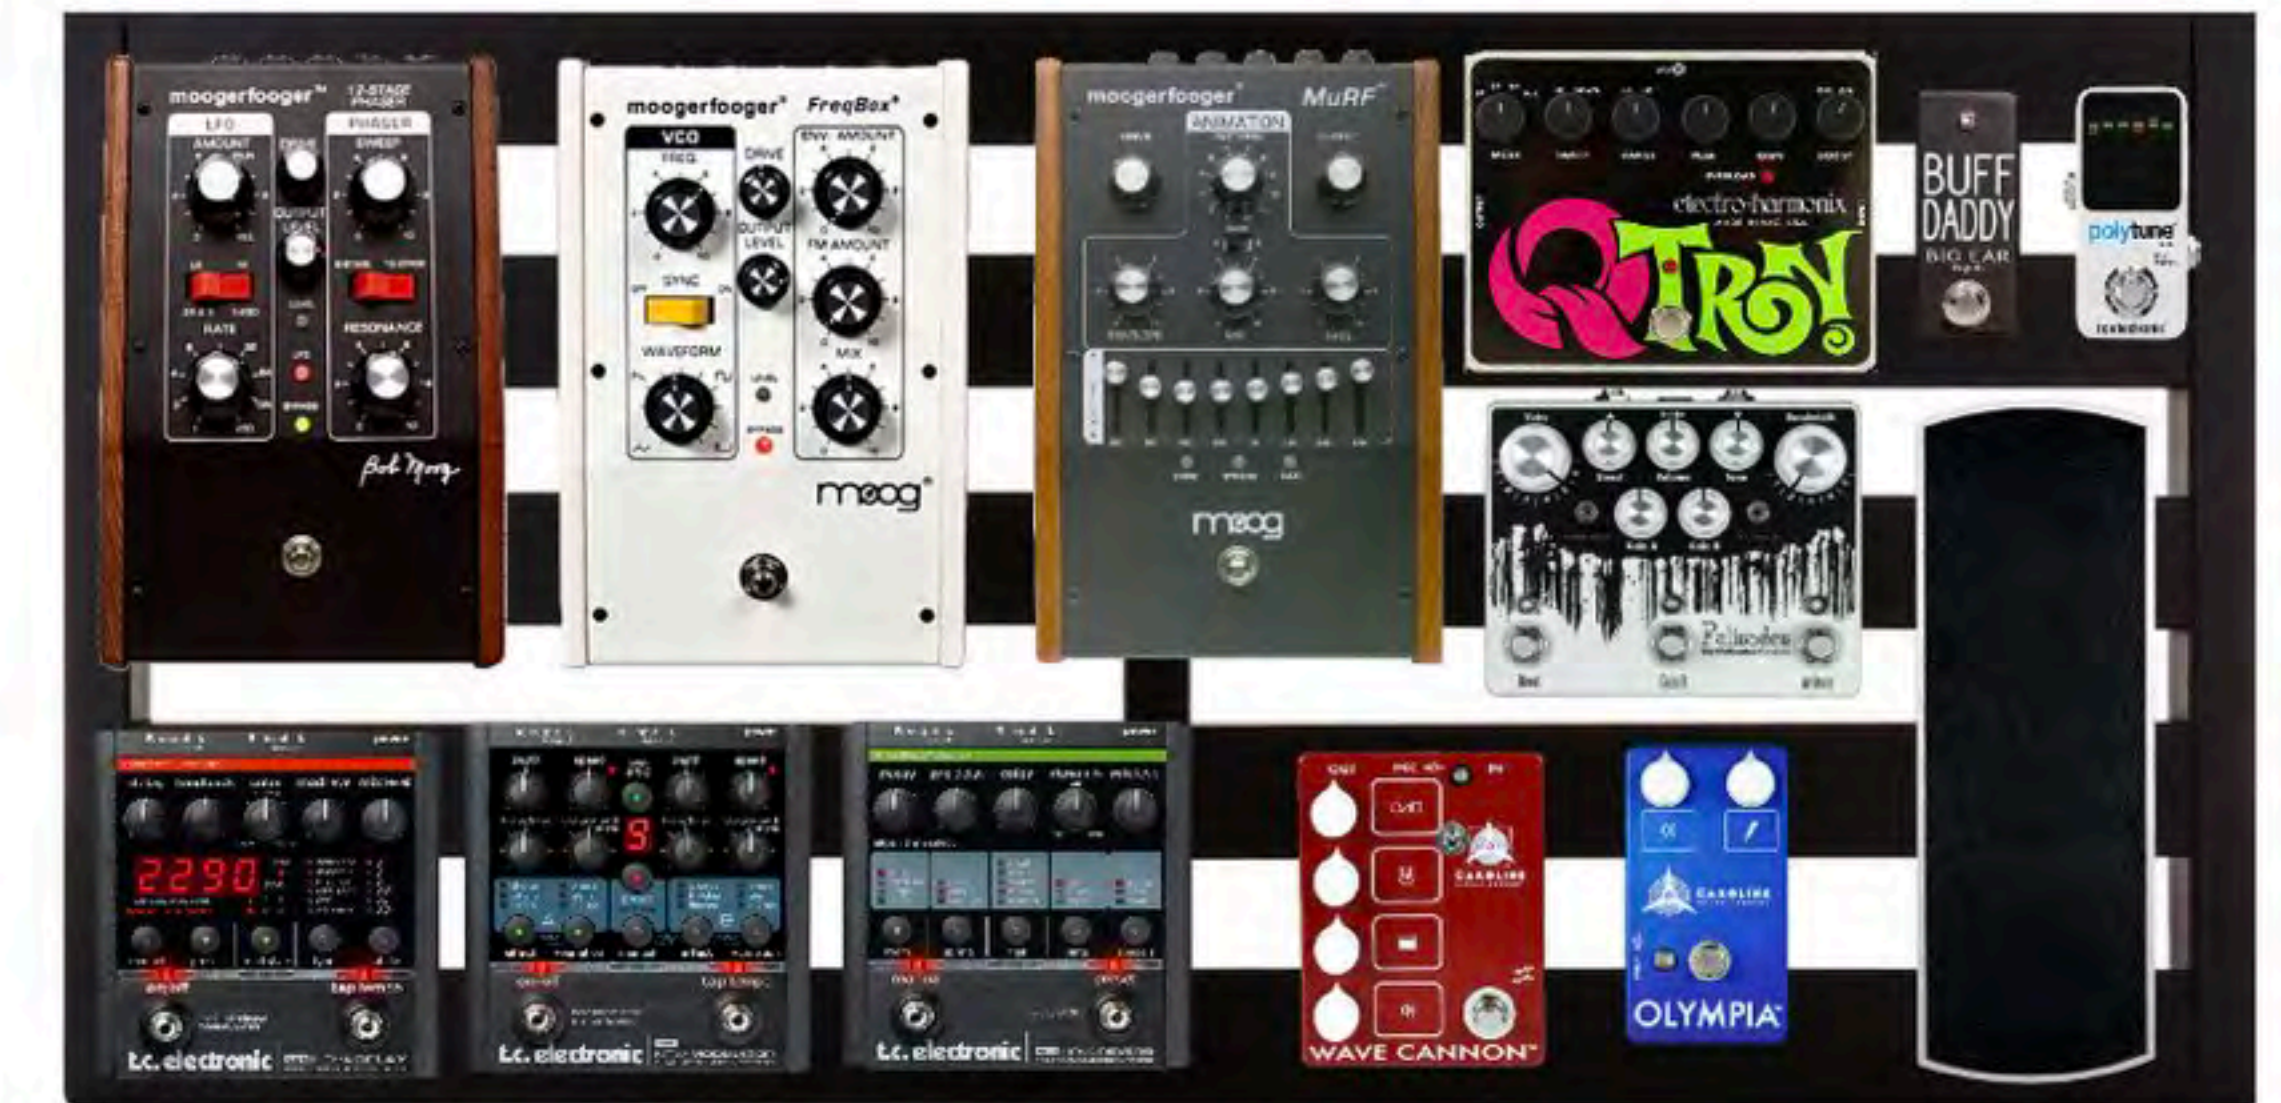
moogerfooger™ 12-STAGE PHASER
LFO
AMOUNT
DRIVE
OUTPUT LEVEL
PHASER
SWEEP
RATE
RESONANCE
Bob Moog

moogerfooger® FreqBox®
VCO
FREQ
DRIVE
ENV AMOUNT
OUTPUT LEVEL
FM AMOUNT
SYNC
WAVEFORM
MIX
moog

moogerfooger® MuRF®
ANIMATION
moog

electro-harmonix
Q-TRON!

BUFF DADDY
BIG EAR

polytune
tc electronic

Palisades

t.c. electronic
2290
t.c. electronic
5
t.c. electronic

WAVE CANNON™
CAROLINE

CAROLINE
OLYMPIA™